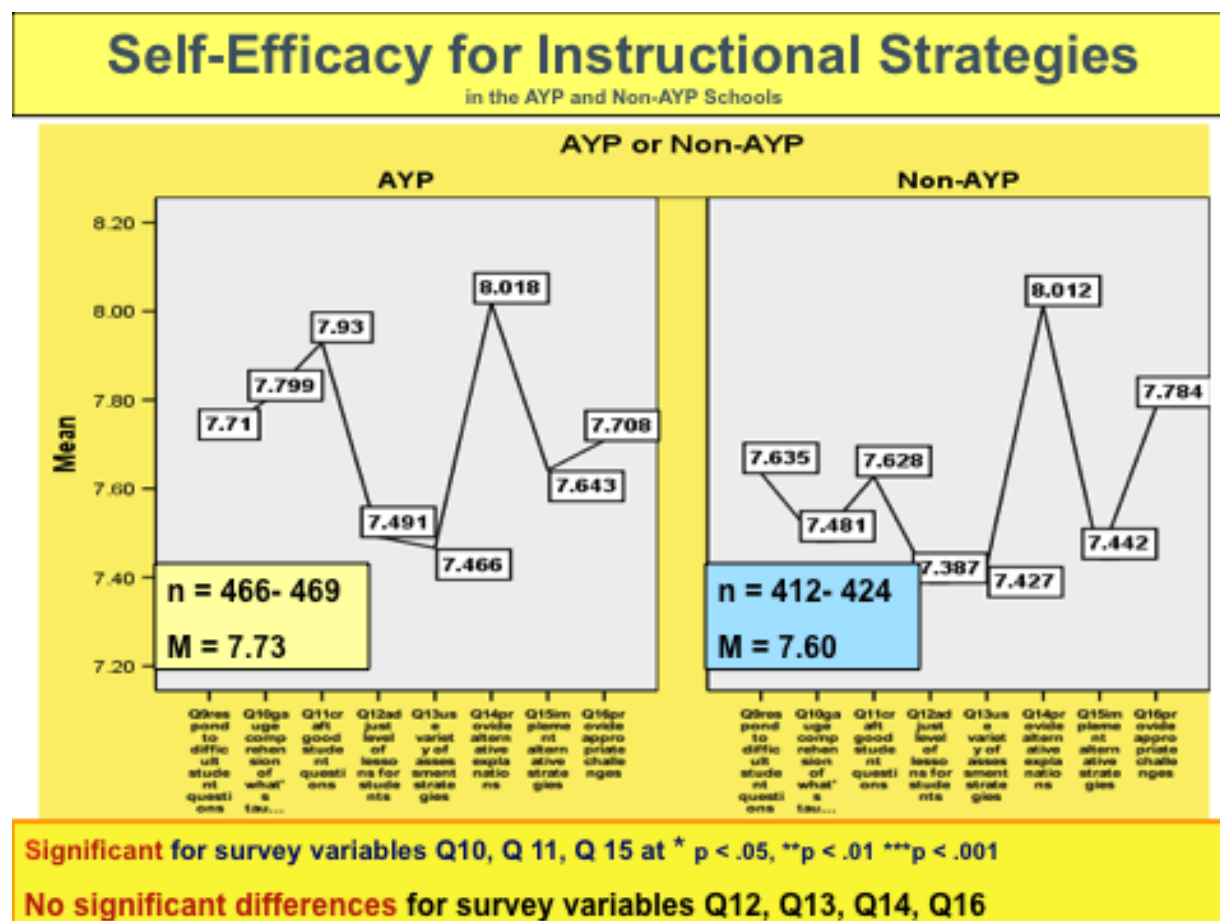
Self-Efficacy for Instructional Strategies
in the AYP and Non-AYP Schools

AYP or Non-AYP

AYP

Non-AYP

8.20
8.00
7.80
7.60
7.40
7.20

Mean

7.71
7.799
7.93
7.491
7.466
8.018
7.643
7.708

n = 466- 469
M = 7.73

7.635
7.481
7.628
7.387
7.427
8.012
7.442
7.784

n = 412- 424
M = 7.60

Q9respond to difficult student questions
Q10gauge comprehension of what's tau...
Q11craft good student questions
Q12adjust level of lessons for students
Q13use variety of assessment strategies
Q14provide alternative explanations
Q15implement alternative strategies
Q16provide appropriate challenges

Q9respond to difficult student questions
Q10gauge comprehension of what's tau...
Q11craft good student questions
Q12adjust level of lessons for students
Q13use variety of assessment strategies
Q14provide alternative explanations
Q15implement alternative strategies
Q16provide appropriate challenges

Significant for survey variables Q10, Q 11, Q 15 at * p < .05, **p < .01 ***p < .001

No significant differences for survey variables Q12, Q13, Q14, Q16